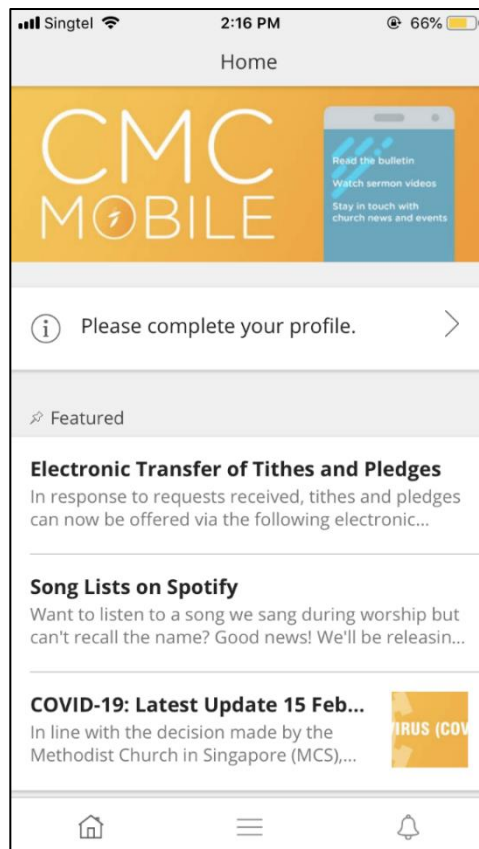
Singtel 2:16 PM 66%

Home

CMC MOBILE

Read the bulletin
Watch sermon videos
Stay in touch with church news and events

Please complete your profile.

Featured

**Electronic Transfer of Tithes and Pledges**
In response to requests received, tithes and pledges can now be offered via the following electronic...

**Song Lists on Spotify**
Want to listen to a song we sang during worship but can't recall the name? Good news! We'll be releasin...

**COVID-19: Latest Update 15 Feb...**
In line with the decision made by the Methodist Church in Singapore (MCS),...

IRUS (COV